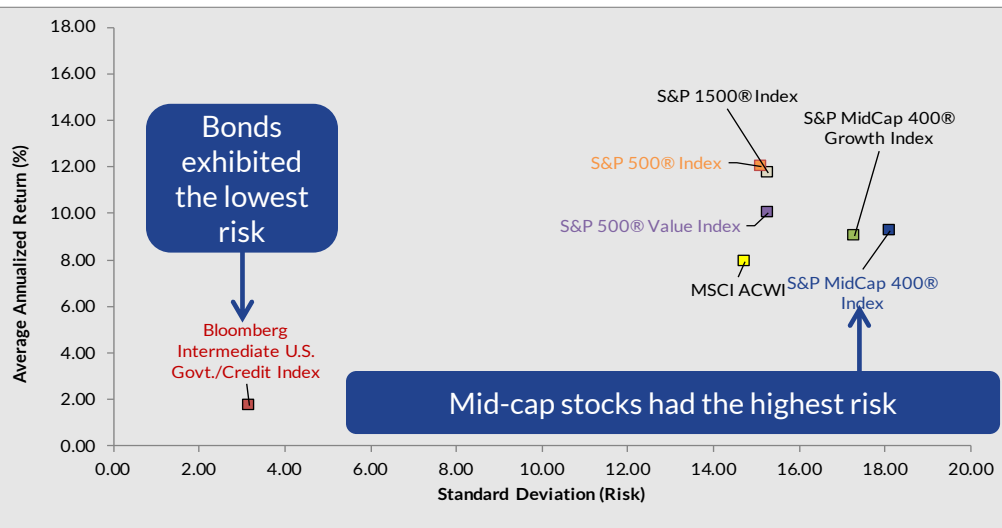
18.00
16.00
14.00
12.00
10.00
8.00
6.00
4.00
2.00
0.00

Average Annualized Return (%)

Bonds exhibited the lowest risk

S&P 1500® Index

S&P MidCap 400® Growth Index

S&P 500® Index

S&P 500® Value Index

MSCI ACWI

S&P MidCap 400® Index

Bloomberg Intermediate U.S. Govt./Credit Index

Mid-cap stocks had the highest risk

0.00 2.00 4.00 6.00 8.00 10.00 12.00 14.00 16.00 18.00 20.00

Standard Deviation (Risk)